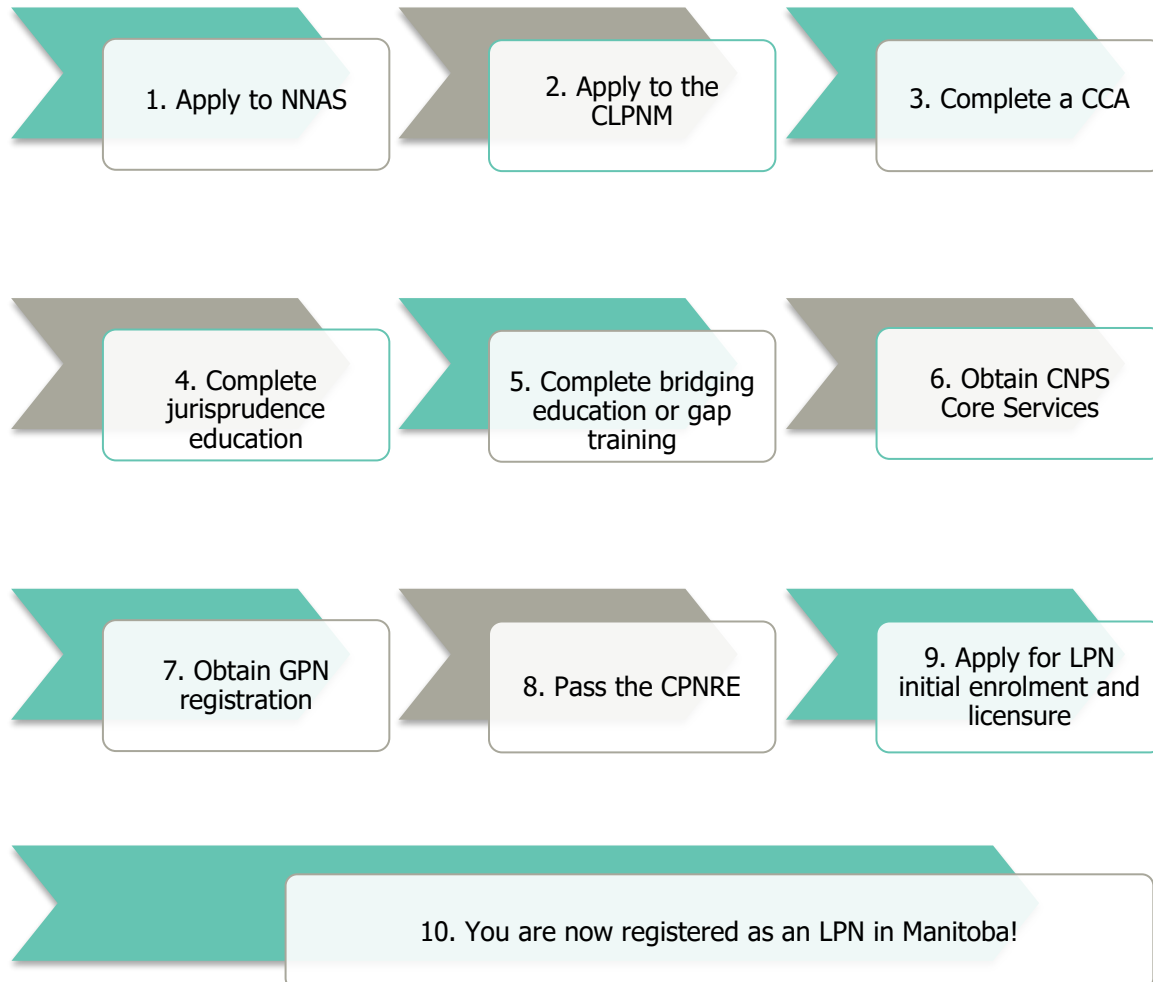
1. Apply to NNAS

2. Apply to the CLPNM

3. Complete a CCA

4. Complete jurisprudence education

5. Complete bridging education or gap training

6. Obtain CNPS Core Services

7. Obtain GPN registration

8. Pass the CPNRE

9. Apply for LPN initial enrolment and licensure

10. You are now registered as an LPN in Manitoba!